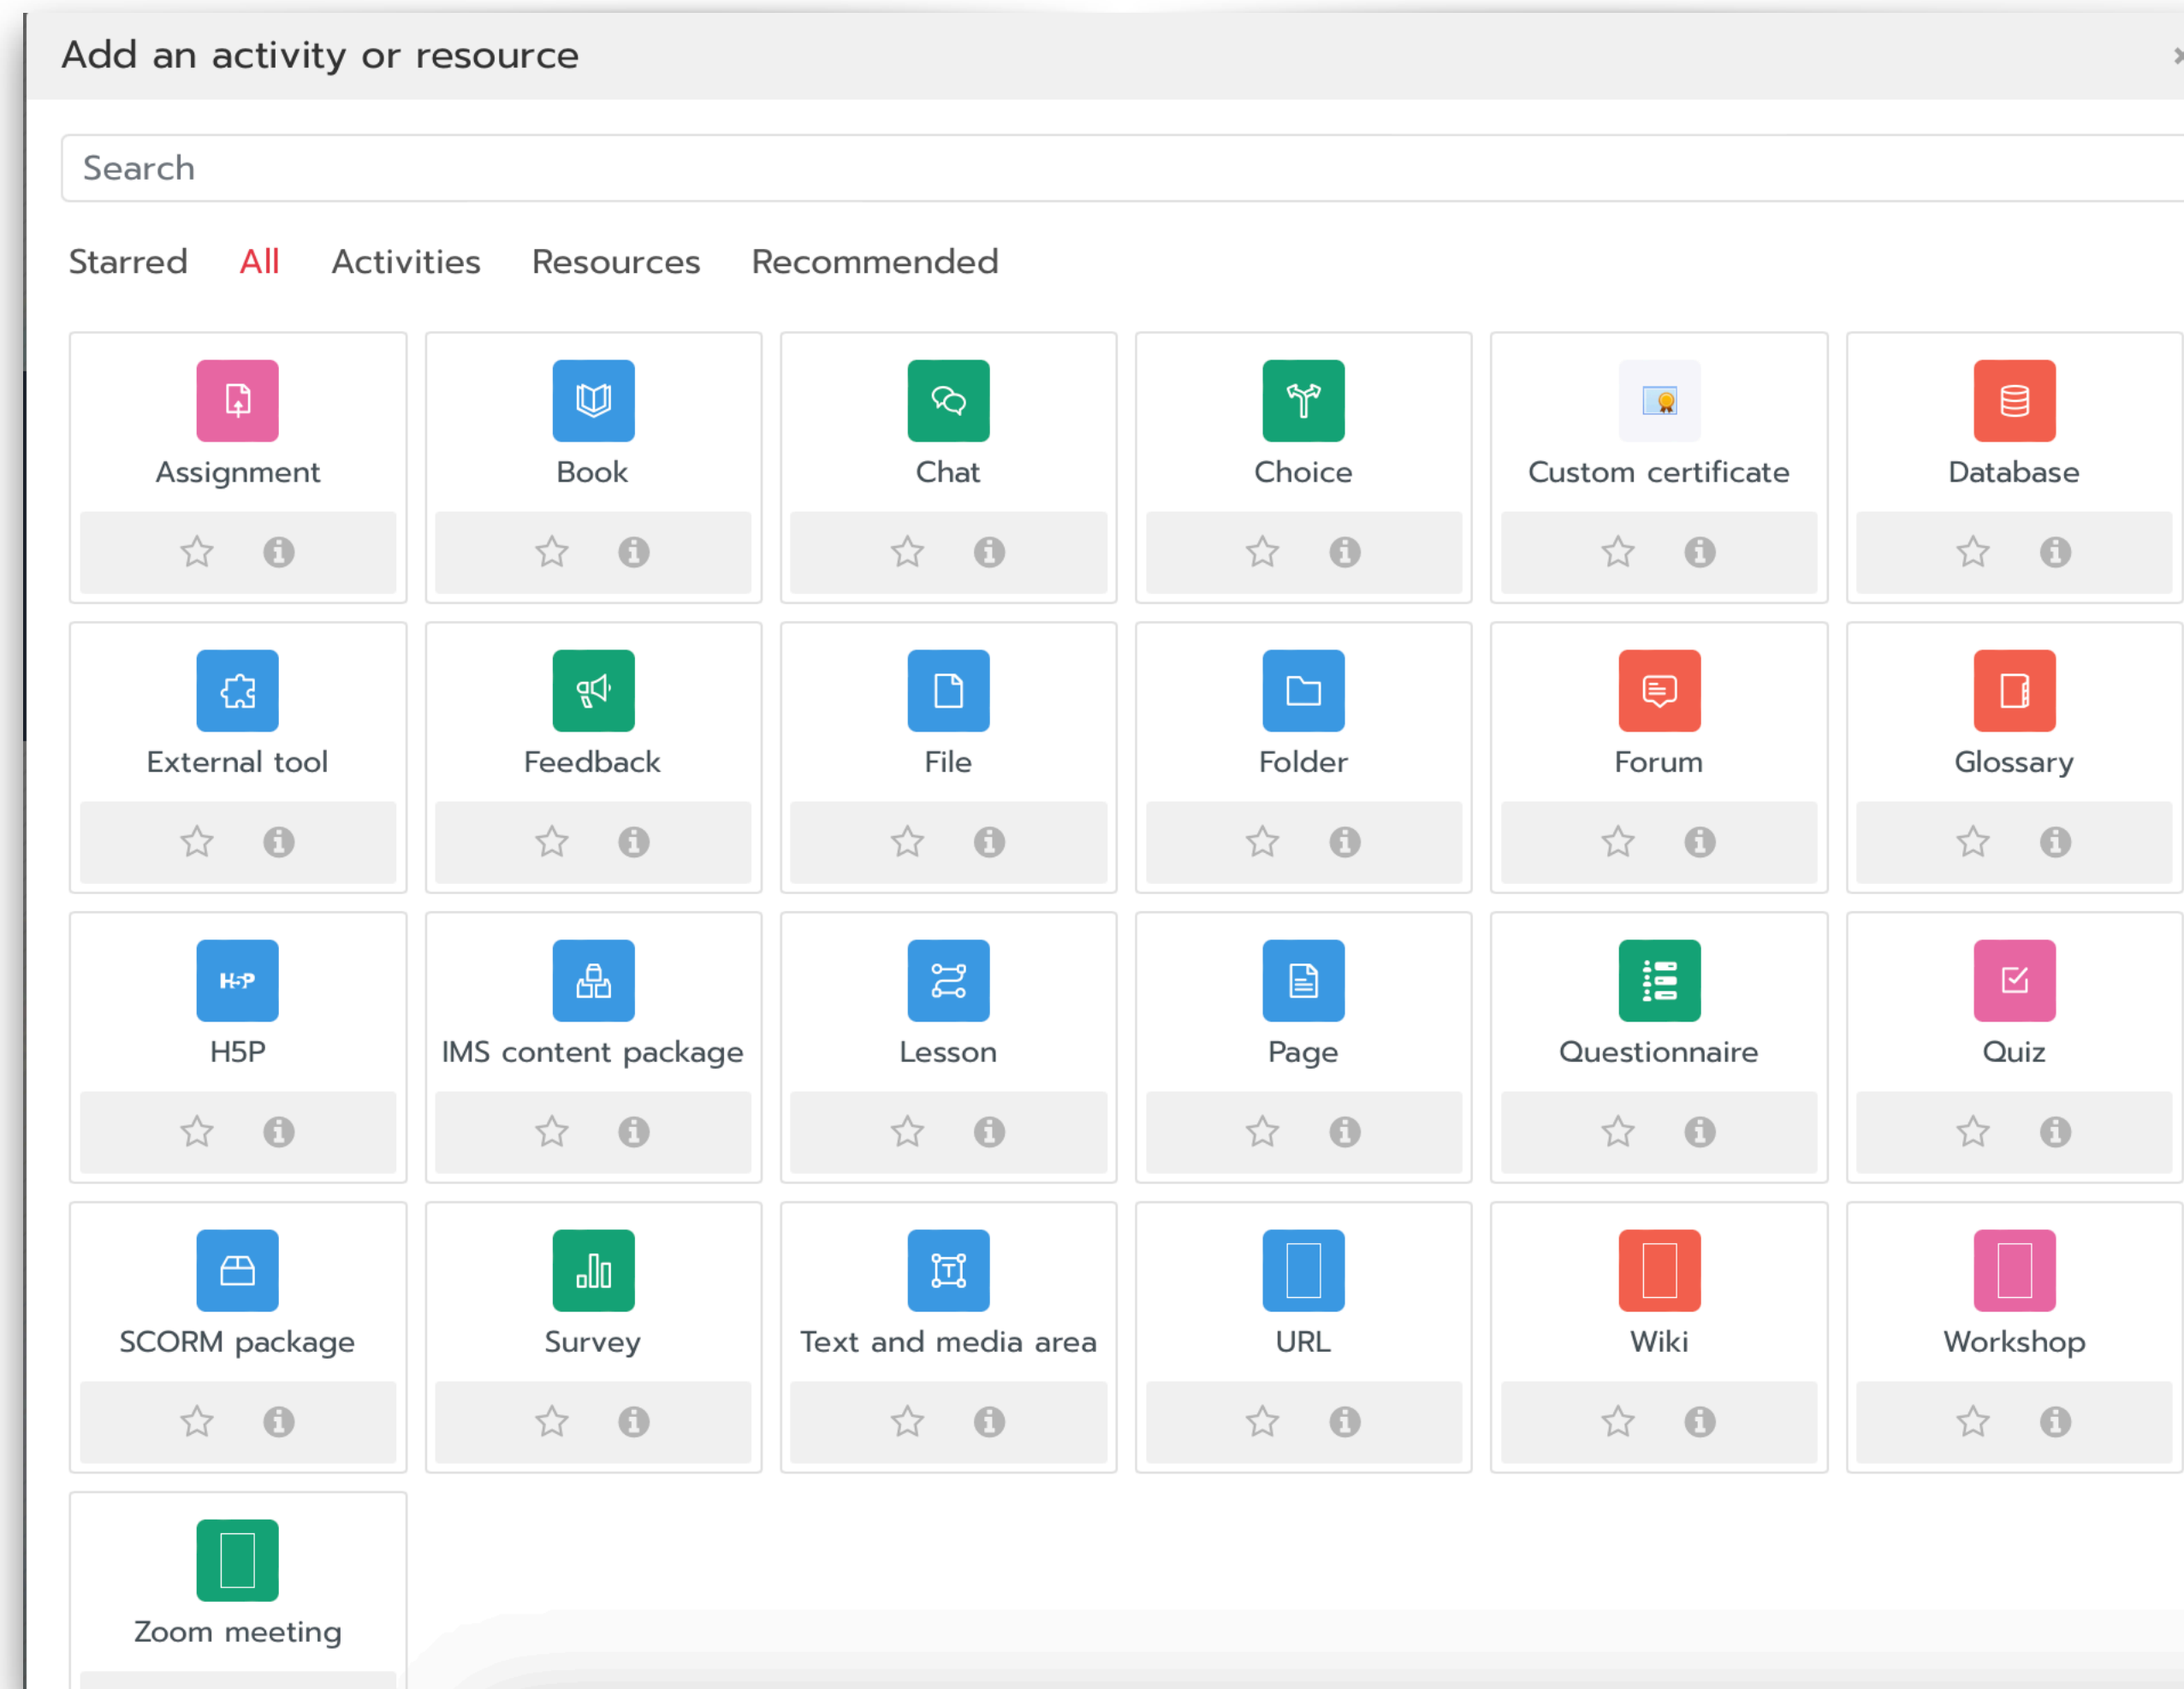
Add an activity or resource

Search

Starred All Activities Resources Recommended

Assignment

Book

Chat

Choice

Custom certificate

Database

External tool

Feedback

File

Folder

Forum

Glossary

H5P

IMS content package

Lesson

Page

Questionnaire

Quiz

SCORM package

Survey

Text and media area

URL

Wiki

Workshop

Zoom meeting